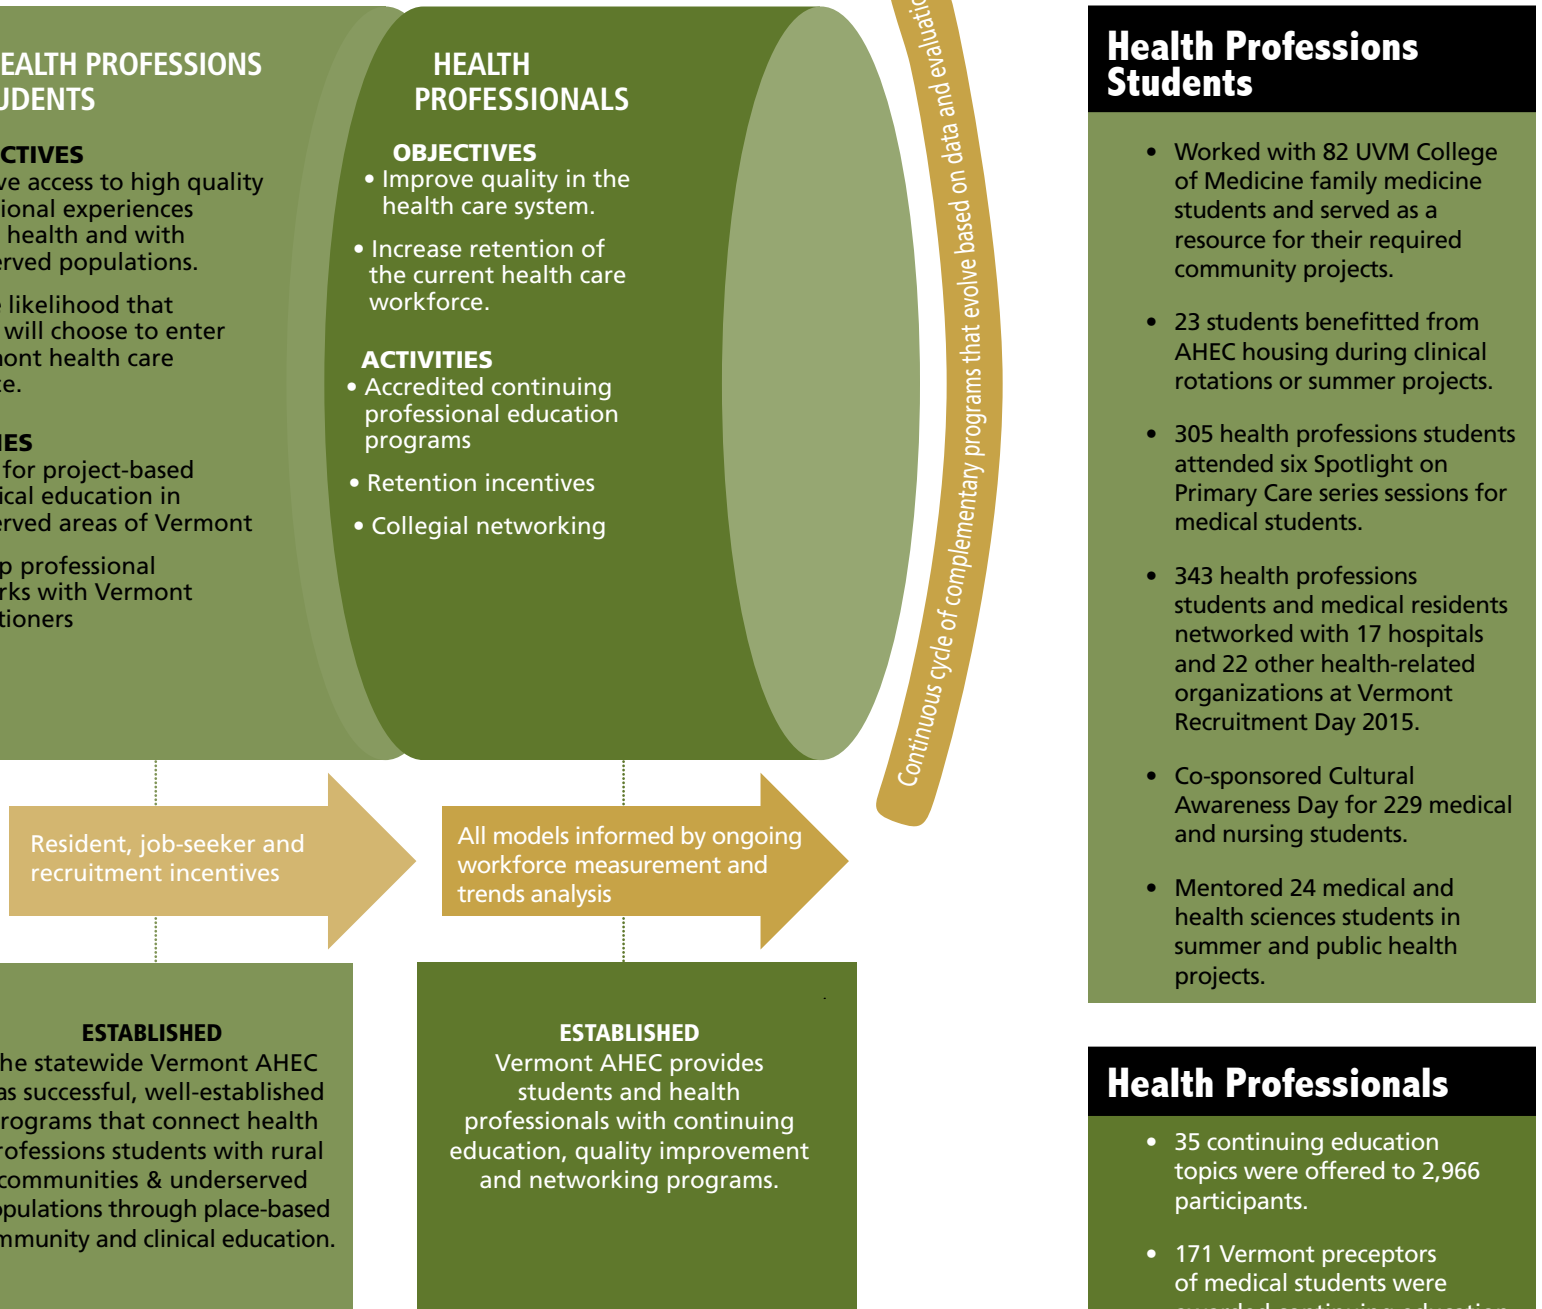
EALTH PROFESSIONS UDENTS

CTIVES
ve access to high quality ional experiences health and with erved populations.

e likelihood that will choose to enter nont health care ce.

IES
for project-based ical education in erved areas of Vermont

p professional rks with Vermont tioners

HEALTH PROFESSIONALS

OBJECTIVES
• Improve quality in the health care system.

• Increase retention of the current health care workforce.

ACTIVITIES
• Accredited continuing professional education programs

• Retention incentives

• Collegial networking

Continuous cycle of complementary programs that evolve based on data and evaluatio

Resident, job-seeker and recruitment incentives

All models informed by ongoing workforce measurement and trends analysis

ESTABLISHED
he statewide Vermont AHEC as successful, well-established rograms that connect health rofessions students with rural communities & underserved opulations through place-based mmunity and clinical education.

ESTABLISHED
Vermont AHEC provides students and health professionals with continuing education, quality improvement and networking programs.

Health Professions Students

• Worked with 82 UVM College of Medicine family medicine students and served as a resource for their required community projects.

• 23 students benefitted from AHEC housing during clinical rotations or summer projects.

• 305 health professions students attended six Spotlight on Primary Care series sessions for medical students.

• 343 health professions students and medical residents networked with 17 hospitals and 22 other health-related organizations at Vermont Recruitment Day 2015.

• Co-sponsored Cultural Awareness Day for 229 medical and nursing students.

• Mentored 24 medical and health sciences students in summer and public health projects.

Health Professionals

• 35 continuing education topics were offered to 2,966 participants.

• 171 Vermont preceptors of medical students were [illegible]